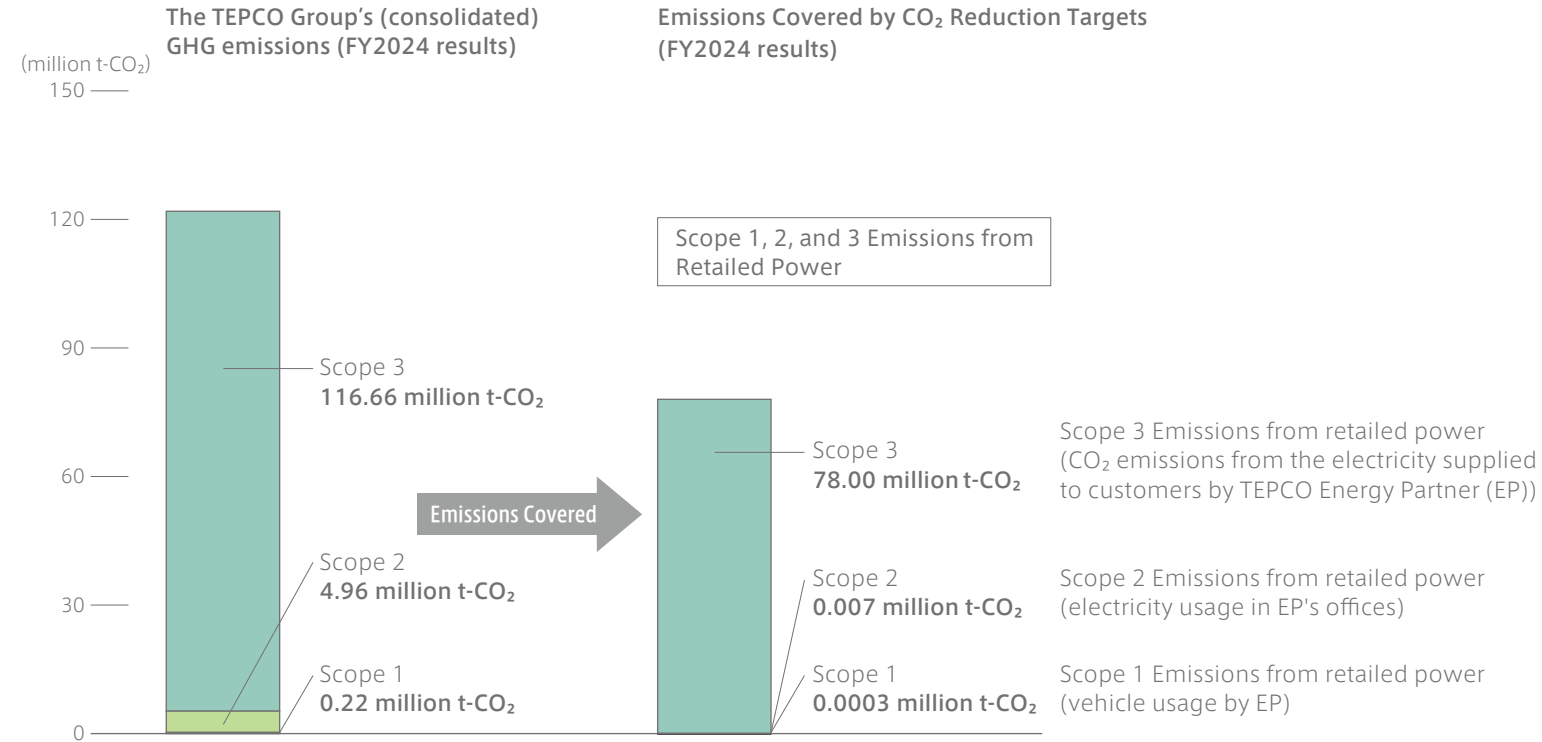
The TEPCO Group's (consolidated) GHG emissions (FY2024 results)

Emissions Covered by $CO_2$ Reduction Targets (FY2024 results)

(million t-$CO_2$)

150

120

90

60

30

0

Scope 1, 2, and 3 Emissions from Retailed Power

Scope 3
116.66 million t-$CO_2$

Scope 2
4.96 million t-$CO_2$

Scope 1
0.22 million t-$CO_2$

Emissions Covered

Scope 3
78.00 million t-$CO_2$

Scope 2
0.007 million t-$CO_2$

Scope 1
0.0003 million t-$CO_2$

Scope 3 Emissions from retailed power ($CO_2$ emissions from the electricity supplied to customers by TEPCO Energy Partner (EP))

Scope 2 Emissions from retailed power (electricity usage in EP's offices)

Scope 1 Emissions from retailed power (vehicle usage by EP)